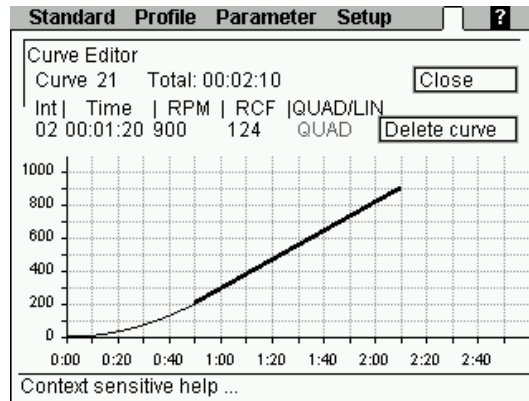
Standard Profile Parameter Setup ?

Curve Editor
Curve 21 Total: 00:02:10
Close

| Int | Time | RPM | RCF | QUAD/LIN |
|---|---|---|---|---|
| 02 | 00:01:20 | 900 | 124 | QUAD |

Delete curve

1000
800
600
400
200
0
0:00 0:20 0:40 1:00 1:20 1:40 2:00 2:20 2:40

Context sensitive help ...